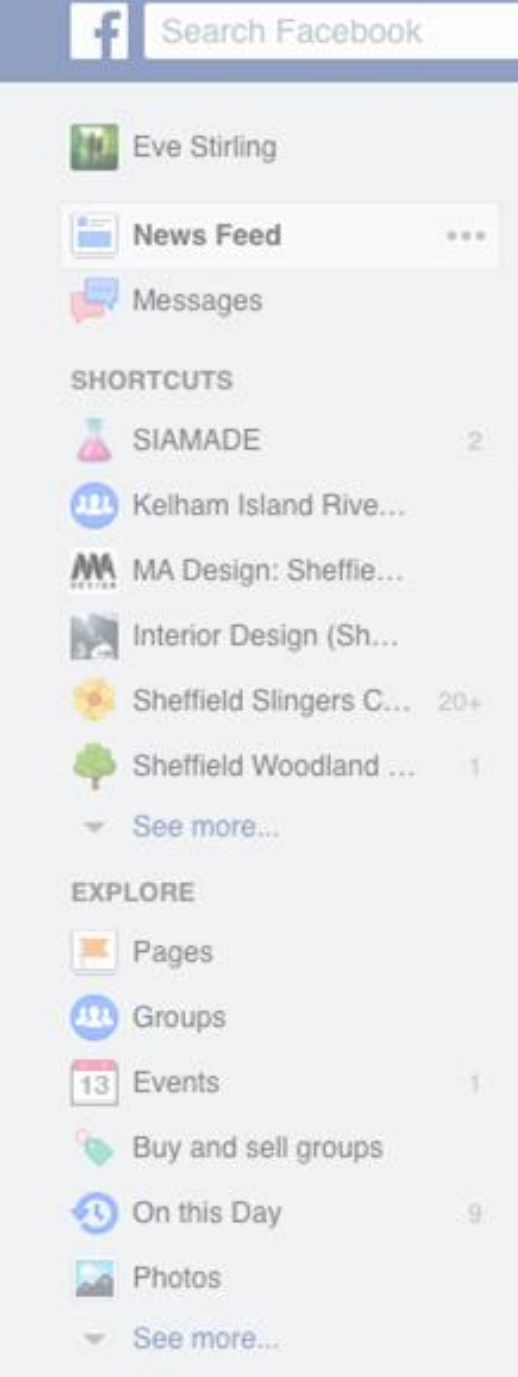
f Search Facebook

Eve Stirling

News Feed •••

Messages

SHORTCUTS

SIAMADE 2

Kelham Island Rive...

MA Design: Sheffie...

Interior Design (Sh...

Sheffield Slingers C... 20+

Sheffield Woodland ... 1

See more...

EXPLORE

Pages

Groups

13 Events 1

Buy and sell groups

On this Day 9

Photos

See more...